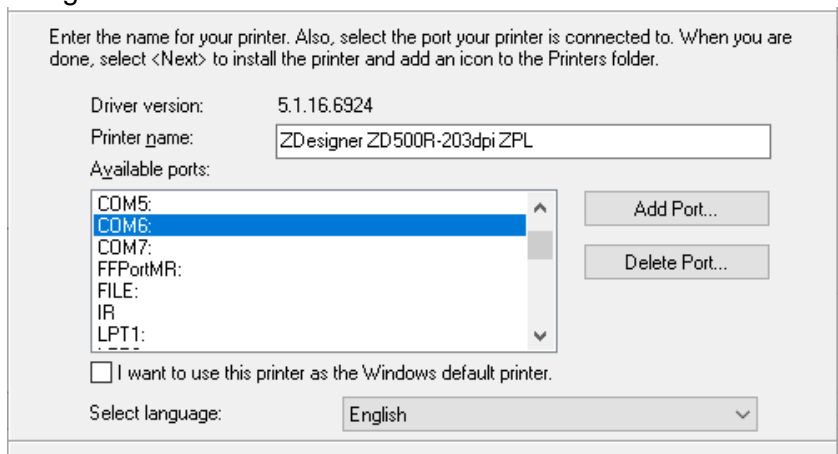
Enter the name for your printer. Also, select the port your printer is connected to. When you are done, select <Next> to install the printer and add an icon to the Printers folder.

Driver version: 5.1.16.6924

Printer name: ZDesigner ZD500R-203dpi ZPL

Available ports:

COM5:
COM6:
COM7:
FFPortMR:
FILE:
IR
LPT1:

Add Port...

Delete Port...

I want to use this printer as the Windows default printer.

Select language: English